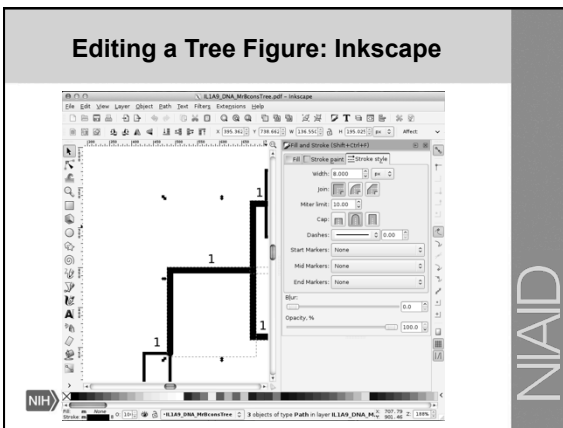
Editing a Tree Figure: Inkscape

IL1A9_DNA_MrBconsTree.pdf - Inkscape

File Edit View Layer Object Path Text Filters Extensions Help

X 395.362 Y 738.662 W 136.550 H 195.025 px Affect:

Fill and Stroke (Shift+Ctrl+F)

Fill Stroke paint Stroke style

Width: 8.000 px

Join:

Miter limit: 10.00

Cap:

Dashes: 0.00

Start Markers: None

Mid Markers: None

End Markers: None

Blur:

0.0

Opacity, %

100.0

1

1

1

1

1

NIH

Fill Stroke None

IL1A9_DNA_MrBconsTree 3 objects of type Path in layer IL1A9_DNA_M 707.79 901.46 Z: 138%

NIAID